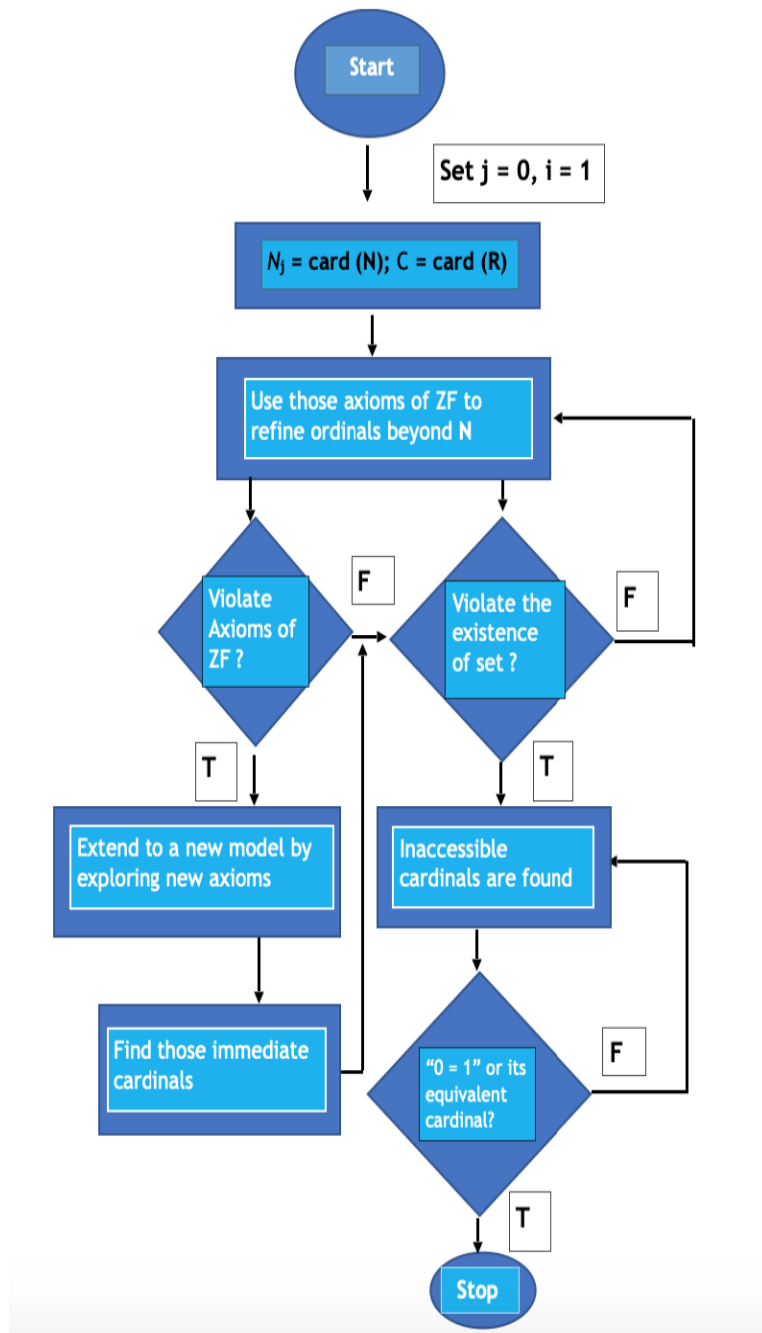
Start

Set j = 0, i = 1

$N_j$ = card (N); C = card (R)

Use those axioms of ZF to refine ordinals beyond **N**

Violate Axioms of ZF ?

F

Violate the existence of set ?

F

T

Extend to a new model by exploring new axioms

T

Inaccessible cardinals are found

Find those immediate cardinals

"0 = 1" or its equivalent cardinal?

F

T

Stop